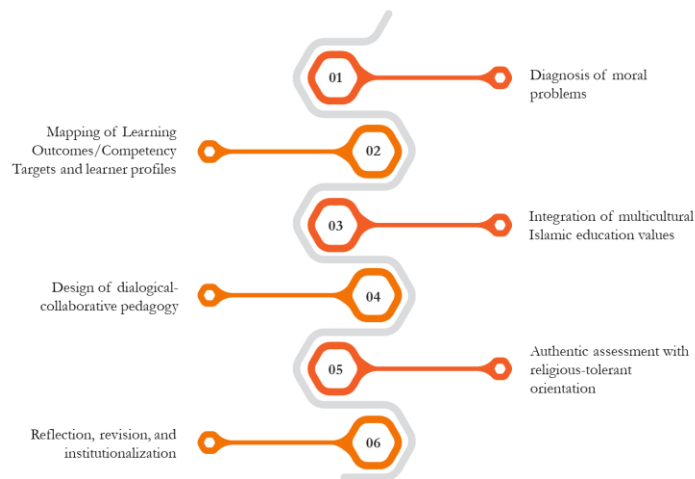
01

Diagnosis of moral problems

Mapping of Learning Outcomes/Competency Targets and learner profiles

02

03

Integration of multicultural Islamic education values

Design of dialogical-collaborative pedagogy

04

05

Authentic assessment with religious-tolerant orientation

Reflection, revision, and institutionalization

06